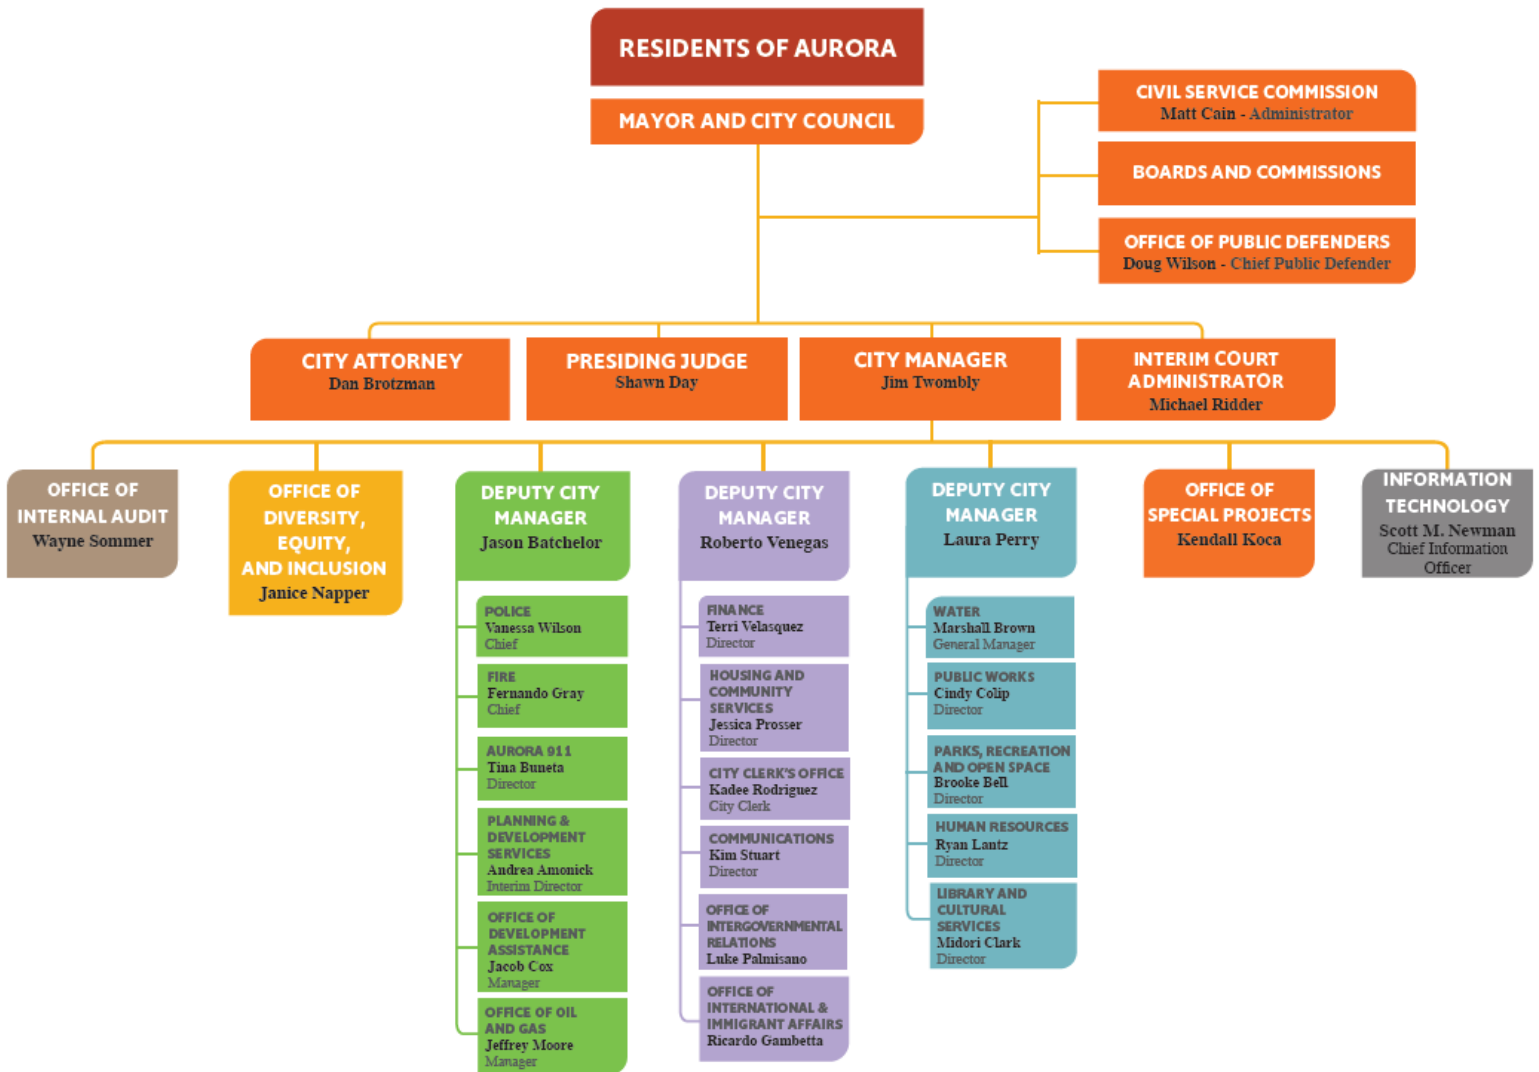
RESIDENTS OF AURORA

MAYOR AND CITY COUNCIL

CIVIL SERVICE COMMISSION
Matt Cain - Administrator

BOARDS AND COMMISSIONS

OFFICE OF PUBLIC DEFENDERS
Doug Wilson - Chief Public Defender

CITY ATTORNEY
Dan Brotzman

PRESIDING JUDGE
Shawn Day

CITY MANAGER
Jim Twombly

INTERIM COURT ADMINISTRATOR
Michael Ridder

OFFICE OF INTERNAL AUDIT
Wayne Sommer

OFFICE OF DIVERSITY, EQUITY, AND INCLUSION
Janice Napper

DEPUTY CITY MANAGER
Jason Batchelor

POLICE
Vanessa Wilson
Chief

FIRE
Fernando Gray
Chief

AURORA 911
Tina Buneta
Director

PLANNING & DEVELOPMENT SERVICES
Andrea Amonick
Interim Director

OFFICE OF DEVELOPMENT ASSISTANCE
Jacob Cox
Manager

OFFICE OF OIL AND GAS
Jeffrey Moore
Manager

DEPUTY CITY MANAGER
Roberto Venegas

FINANCE
Terri Velasquez
Director

HOUSING AND COMMUNITY SERVICES
Jessica Prosser
Director

CITY CLERK'S OFFICE
Kadee Rodriguez
City Clerk

COMMUNICATIONS
Kim Stuart
Director

OFFICE OF INTERGOVERNMENTAL RELATIONS
Luke Palmisano

OFFICE OF INTERNATIONAL & IMMIGRANT AFFAIRS
Ricardo Gambetta

DEPUTY CITY MANAGER
Laura Perry

WATER
Marshall Brown
General Manager

PUBLIC WORKS
Cindy Colip
Director

PARKS, RECREATION AND OPEN SPACE
Brooke Bell
Director

HUMAN RESOURCES
Ryan Lantz
Director

LIBRARY AND CULTURAL SERVICES
Midori Clark
Director

OFFICE OF SPECIAL PROJECTS
Kendall Koca

INFORMATION TECHNOLOGY
Scott M. Newman
Chief Information Officer